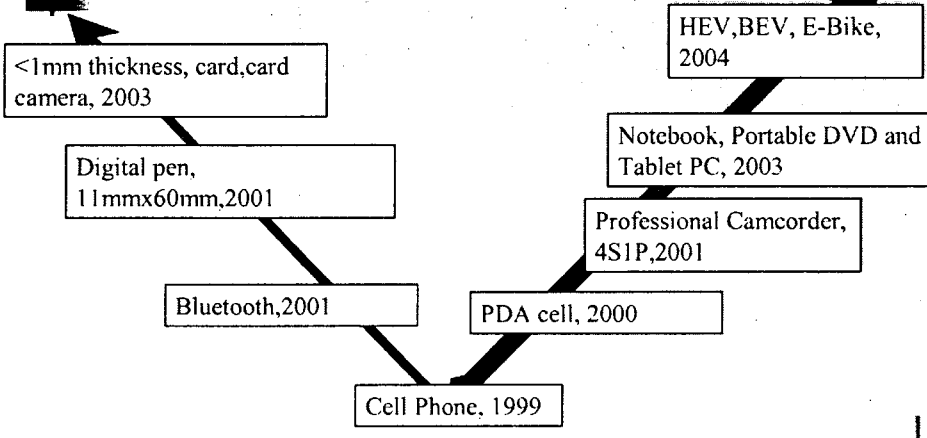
<1mm thickness, card,card camera, 2003

Digital pen, 11mmx60mm,2001

Bluetooth,2001

Cell Phone, 1999

PDA cell, 2000

Professional Camcorder, 4S1P,2001

Notebook, Portable DVD and Tablet PC, 2003

HEV,BEV, E-Bike, 2004